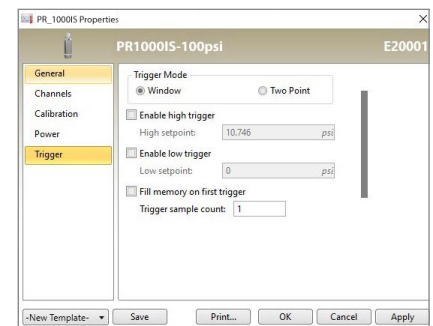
PR_1000IS Properties
×
PR1000IS-100psi
E20001
General
Channels
Calibration
Power
Trigger
Trigger Mode
Window
Two Point
Enable high trigger
High setpoint: 10.746 psi
Enable low trigger
Low setpoint: 0 psi
Fill memory on first trigger
Trigger sample count: 1
-New Template-
Save
Print...
OK
Cancel
Apply